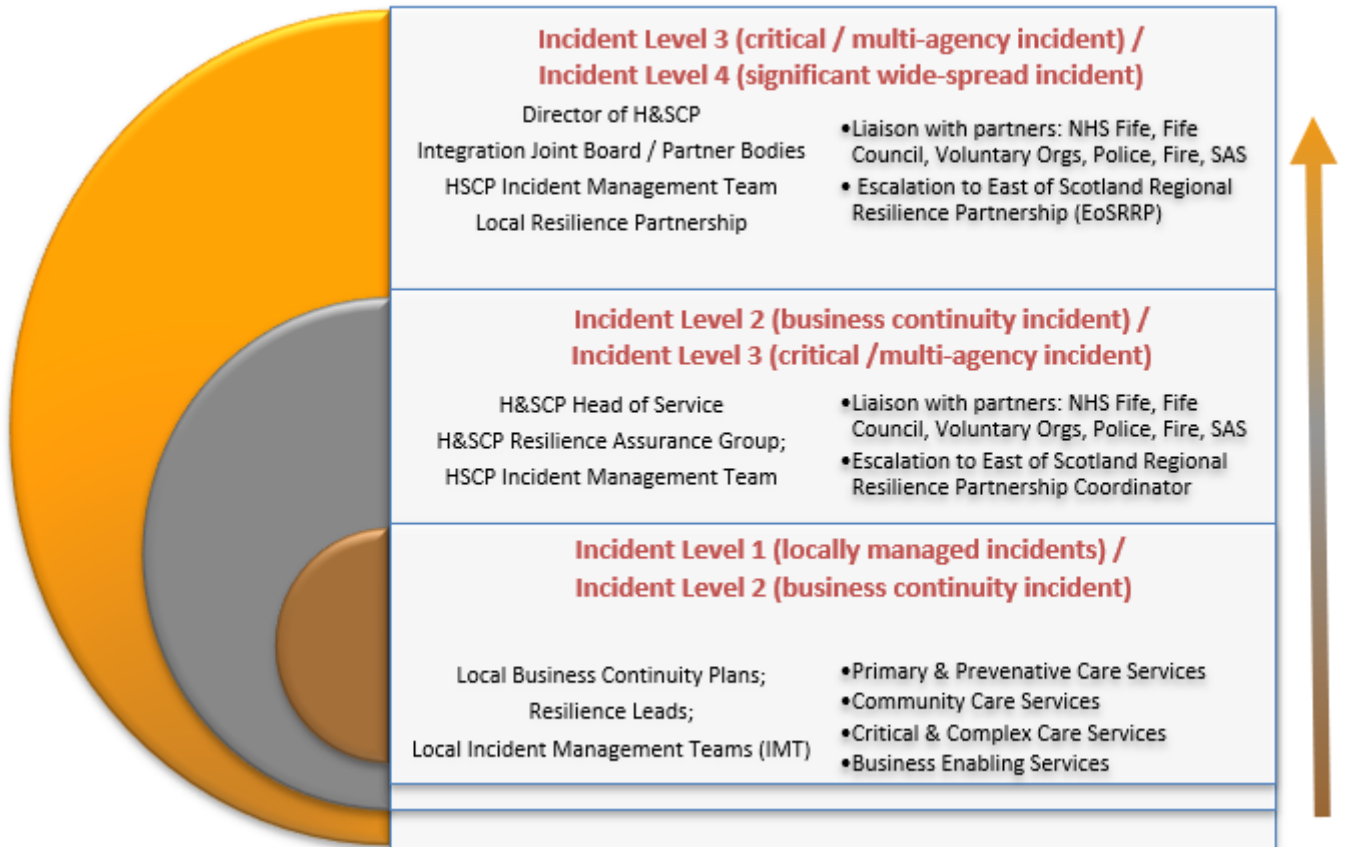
Incident Level 3 (critical / multi-agency incident) /
Incident Level 4 (significant wide-spread incident)

Director of H&SCP
Integration Joint Board / Partner Bodies
HSCP Incident Management Team
Local Resilience Partnership

•Liaison with partners: NHS Fife, Fife Council, Voluntary Orgs, Police, Fire, SAS
• Escalation to East of Scotland Regional Resilience Partnership (EoSRRP)

Incident Level 2 (business continuity incident) /
Incident Level 3 (critical /multi-agency incident)

H&SCP Head of Service
H&SCP Resilience Assurance Group;
HSCP Incident Management Team

•Liaison with partners: NHS Fife, Fife Council, Voluntary Orgs, Police, Fire, SAS
•Escalation to East of Scotland Regional Resilience Partnership Coordinator

Incident Level 1 (locally managed incidents) /
Incident Level 2 (business continuity incident)

Local Business Continuity Plans;
Resilience Leads;
Local Incident Management Teams (IMT)

•Primary & Prevenative Care Services
•Community Care Services
•Critical & Complex Care Services
•Business Enabling Services